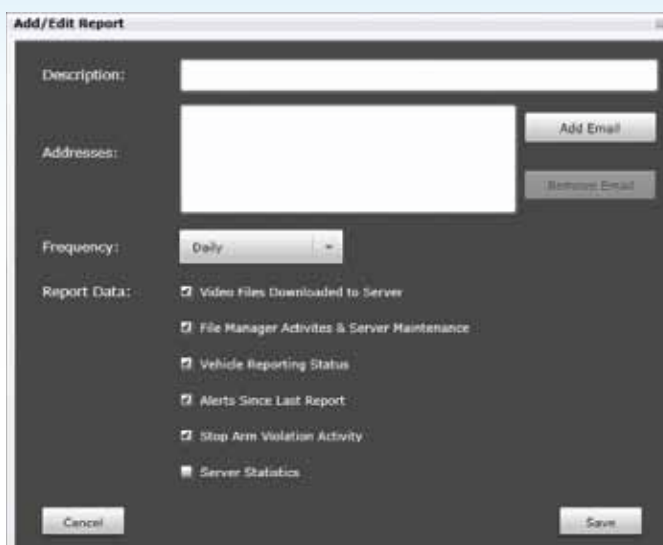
Add/Edit Report

Description:

Addresses:

Add Email

Remove Email

Frequency:

Daily

Report Data:

Video Files Downloaded to Server

File Manager Activites & Server Maintenance

Vehicle Reporting Status

Alerts Since Last Report

Stop Arm Violation Activity

Server Statistics

Cancel

Save